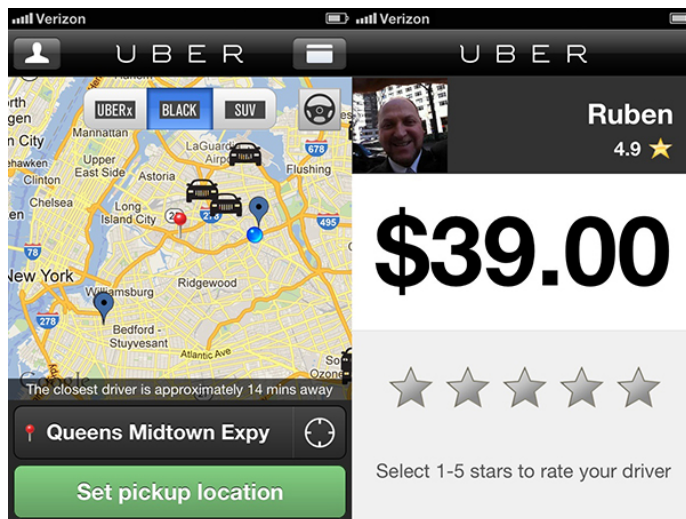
Verizon
UBER
UBERx BLACK SUV
n City
Upper East Side
LaGuardia Airport
678
Flushing
Astoria
Clinton
Chelsea
Long Island City
278
495
78
New York
Williamsburg
Ridgewood
278
Bedford - Stuyvesant
Atlantic Ave
The closest driver is approximately 14 mins away
Queens Midtown Expy
Set pickup location

Verizon
UBER
Ruben
4.9
$39.00
Select 1-5 stars to rate your driver